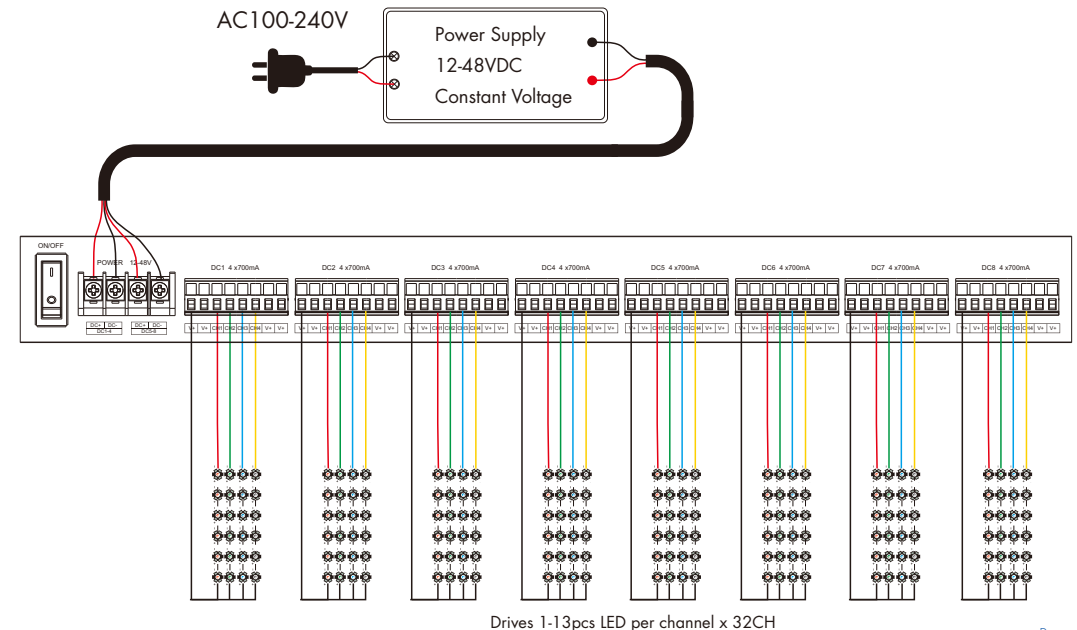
AC100-240V

Power Supply
12-48VDC
Constant Voltage

ON/OFF

POWER 12-48V

DC+ DC-
DC1-4
DC+ DC-
DC5-8

DC1 4 x700mA
DC2 4 x700mA
DC3 4 x700mA
DC4 4 x700mA
DC5 4 x700mA
DC6 4 x700mA
DC7 4 x700mA
DC8 4 x700mA

Drives 1-13pcs LED per channel x 32CH